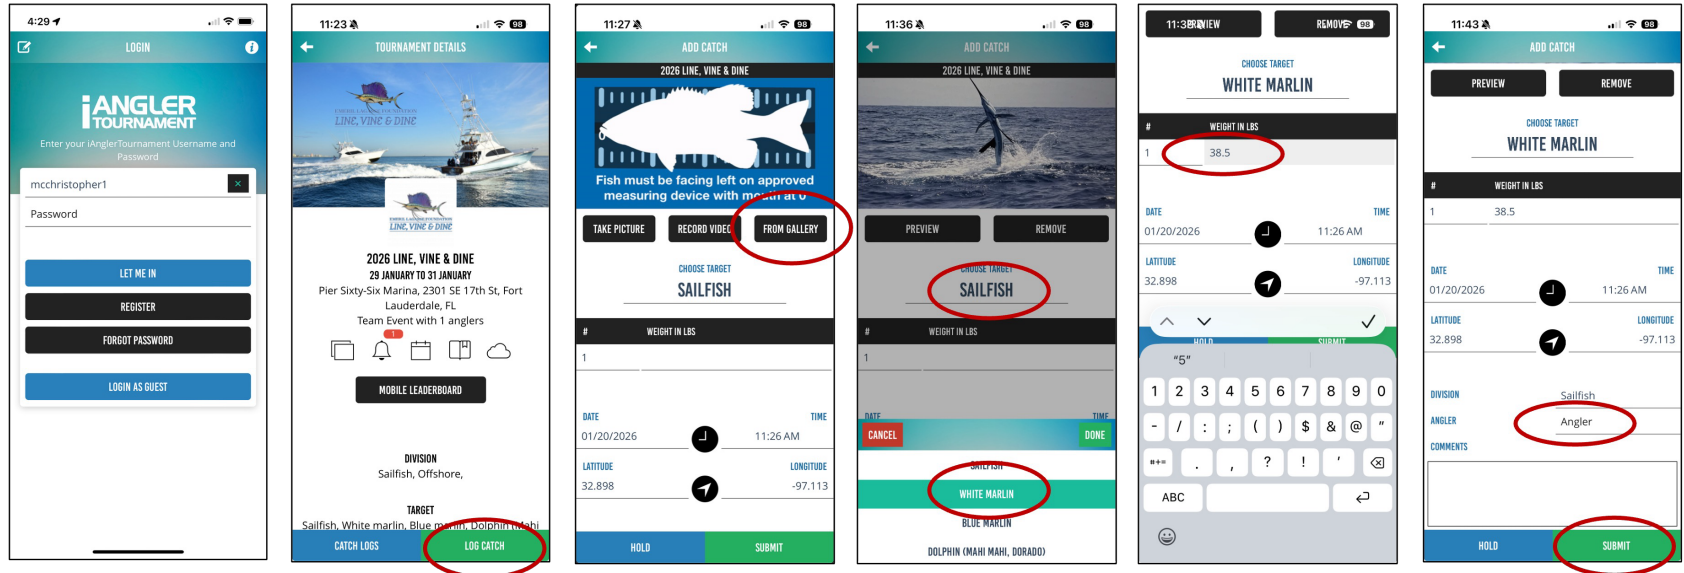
4:29

LOGIN

iANGLER TOURNAMENT

Enter your iAnglerTournament Username and Password

mcchristopher1

Password

LET ME IN

REGISTER

FORGOT PASSWORD

LOGIN AS GUEST

11:23

TOURNAMENT DETAILS

LINE, VINE & DINE

LINE, VINE & DINE

2026 LINE, VINE & DINE

29 JANUARY TO 31 JANUARY

Pier Sixty-Six Marina, 2301 SE 17th St, Fort Lauderdale, FL

Team Event with 1 anglers

1

MOBILE LEADERBOARD

DIVISION

Sailfish, Offshore,

TARGET

Sailfish, White marlin, Blue marlin, Dolphin (Mahi

CATCH LOGS

LOG CATCH

11:27

ADD CATCH

2026 LINE, VINE & DINE

Fish must be facing left on approved measuring device with mouth at 0

TAKE PICTURE

RECORD VIDEO

FROM GALLERY

CHOOSE TARGET

SAILFISH

#

WEIGHT IN LBS

1

DATE

TIME

01/20/2026

11:26 AM

LATITUDE

LONGITUDE

32.898

-97.113

HOLD

SUBMIT

11:36

ADD CATCH

2026 LINE, VINE & DINE

PREVIEW

REMOVE

CHOOSE TARGET

SAILFISH

#

WEIGHT IN LBS

1

DATE

TIME

CANCEL

DONE

SAILFISH

WHITE MARLIN

BLUE MARLIN

DOLPHIN (MAHI MAHI, DORADO)

11:38

PREVIEW

REMOVE

98

CHOOSE TARGET

WHITE MARLIN

#

WEIGHT IN LBS

1

38.5

DATE

TIME

01/20/2026

11:26 AM

LATITUDE

LONGITUDE

32.898

-97.113

HOLD

SUBMIT

"5"

1 2 3 4 5 6 7 8 9 0

- / : ; ( ) $ & @ "

#+= . , ? ! '

ABC

11:43

ADD CATCH

PREVIEW

REMOVE

CHOOSE TARGET

WHITE MARLIN

#

WEIGHT IN LBS

1

38.5

DATE

TIME

01/20/2026

11:26 AM

LATITUDE

LONGITUDE

32.898

-97.113

DIVISION

Sailfish

ANGLER

Angler

COMMENTS

HOLD

SUBMIT